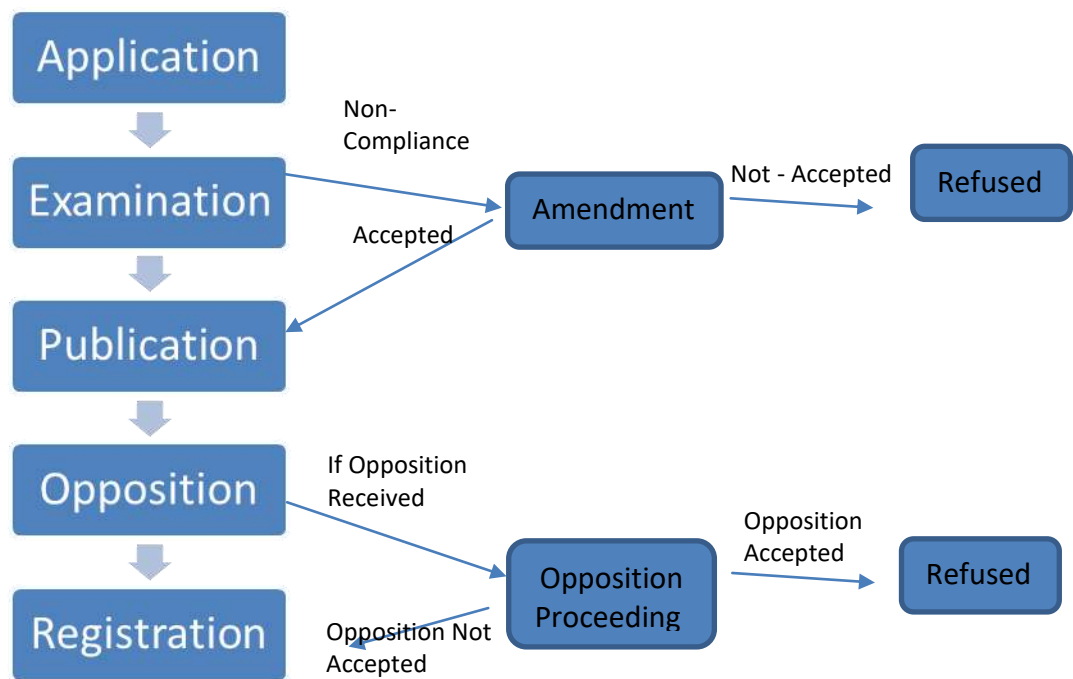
Application

Examination

Publication

Opposition

Registration

Non-Compliance

Amendment

Not - Accepted

Refused

Accepted

If Opposition Received

Opposition Proceeding

Opposition Accepted

Refused

Opposition Not Accepted